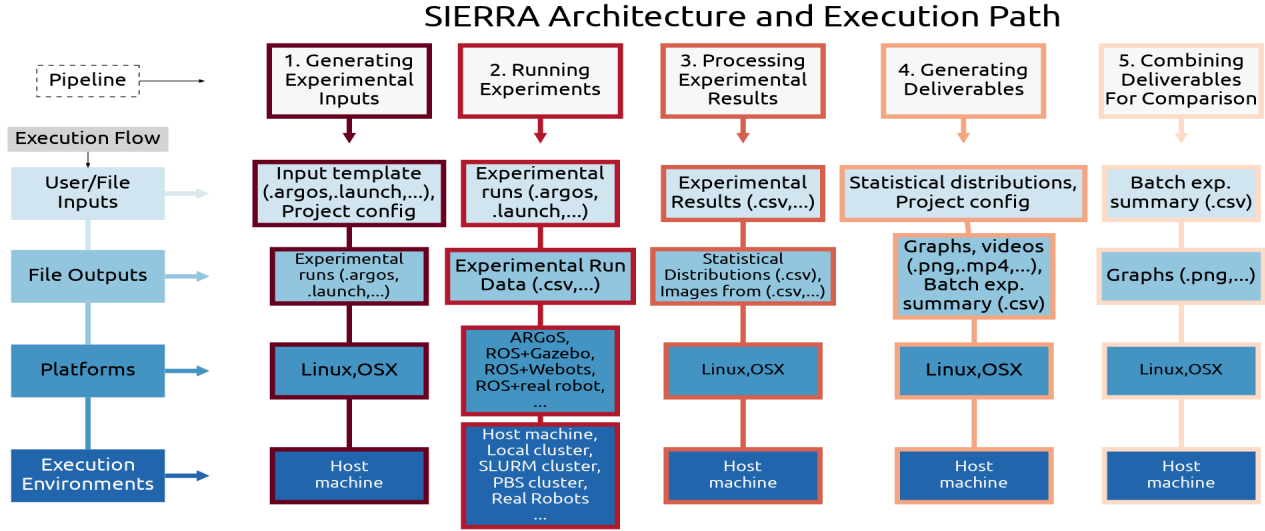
SIERRA Architecture and Execution Path

Pipeline

Execution Flow

User/File Inputs

File Outputs

Platforms

Execution Environments

1. Generating Experimental Inputs

Input template (.argos,.launch,...), Project config

Experimental runs (.argos, .launch,...)

Linux,OSX

Host machine

2. Running Experiments

Experimental runs (.argos, .launch,...)

Experimental Run Data (.csv,...)

ARGoS, ROS+Gazebo, ROS+Webots, ROS+real robot, ...

Host machine, Local cluster, SLURM cluster, PBS cluster, Real Robots ...

3. Processing Experimental Results

Experimental Results (.csv,...)

Statistical Distributions (.csv), Images from (.csv,...)

Linux,OSX

Host machine

4. Generating Deliverables

Statistical distributions, Project config

Graphs, videos (.png,.mp4,...), Batch exp. summary (.csv)

Linux,OSX

Host machine

5. Combining Deliverables For Comparison

Batch exp. summary (.csv)

Graphs (.png,...)

Linux,OSX

Host machine